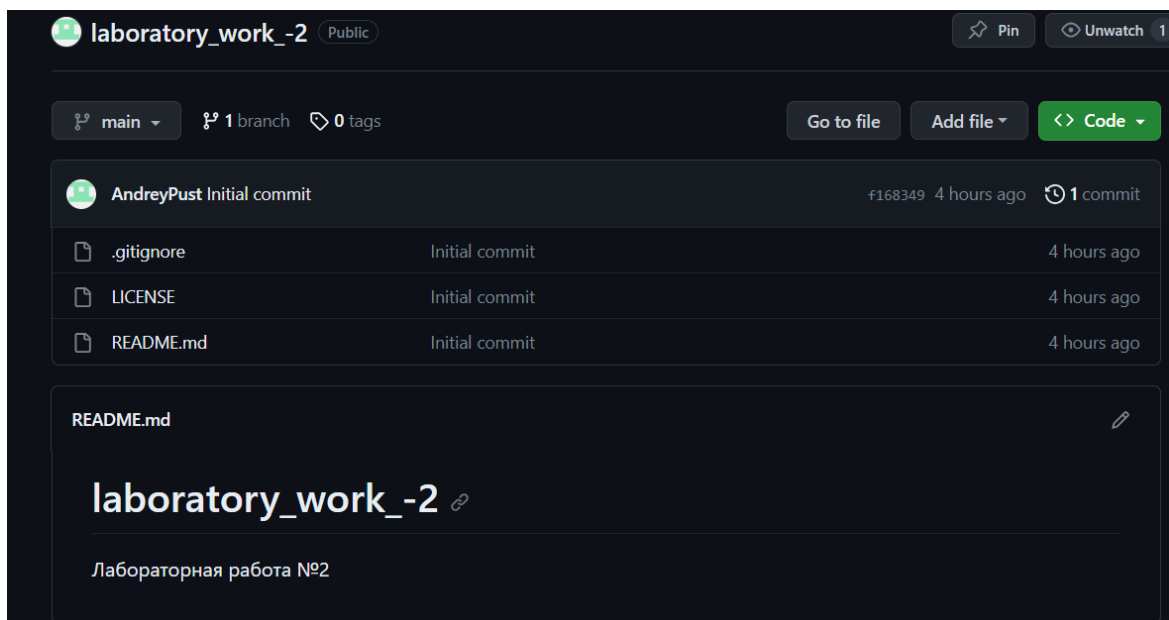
laboratory_work_-2 Public

Pin Unwatch 1

main 1 branch 0 tags

Go to file Add file Code

AndreyPust Initial commit f168349 4 hours ago 1 commit

| | | |
|---|---|---|
| .gitignore | Initial commit | 4 hours ago |
| LICENSE | Initial commit | 4 hours ago |
| README.md | Initial commit | 4 hours ago |

README.md

laboratory_work_-2

Лабораторная работа №2